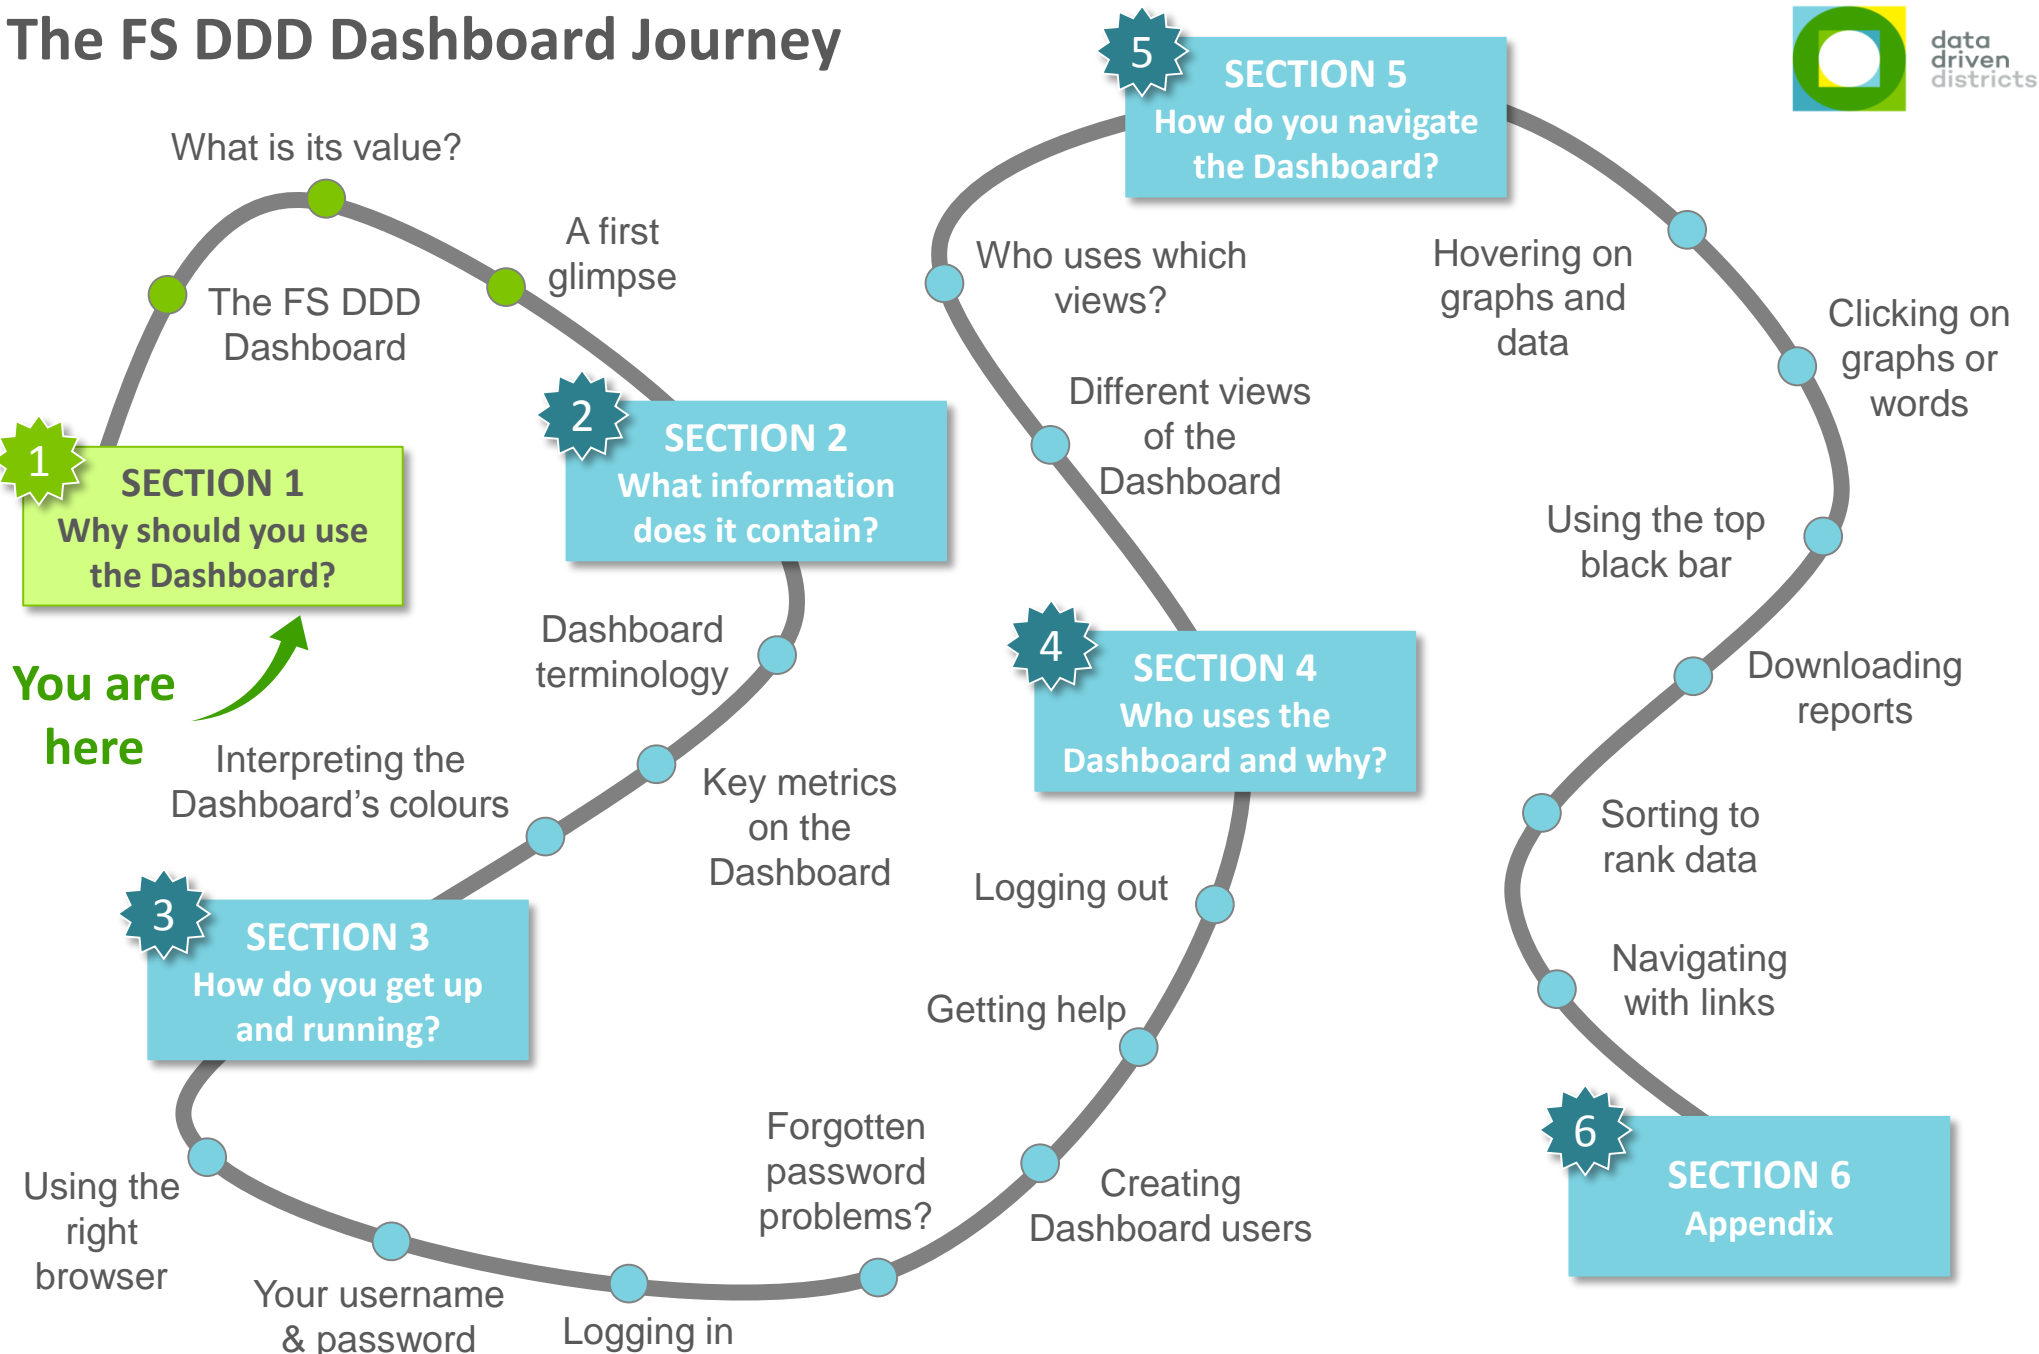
The FS DDD Dashboard Journey

data driven districts

1 SECTION 1 Why should you use the Dashboard?

You are here

The FS DDD Dashboard

What is its value?

A first glimpse

2 SECTION 2 What information does it contain?

Dashboard terminology

Key metrics on the Dashboard

Interpreting the Dashboard's colours

3 SECTION 3 How do you get up and running?

Using the right browser

Your username & password

Logging in

Forgotten password problems?

Creating Dashboard users

Getting help

Logging out

4 SECTION 4 Who uses the Dashboard and why?

Different views of the Dashboard

Who uses which views?

5 SECTION 5 How do you navigate the Dashboard?

Hovering on graphs and data

Clicking on graphs or words

Using the top black bar

Downloading reports

Sorting to rank data

Navigating with links

6 SECTION 6 Appendix